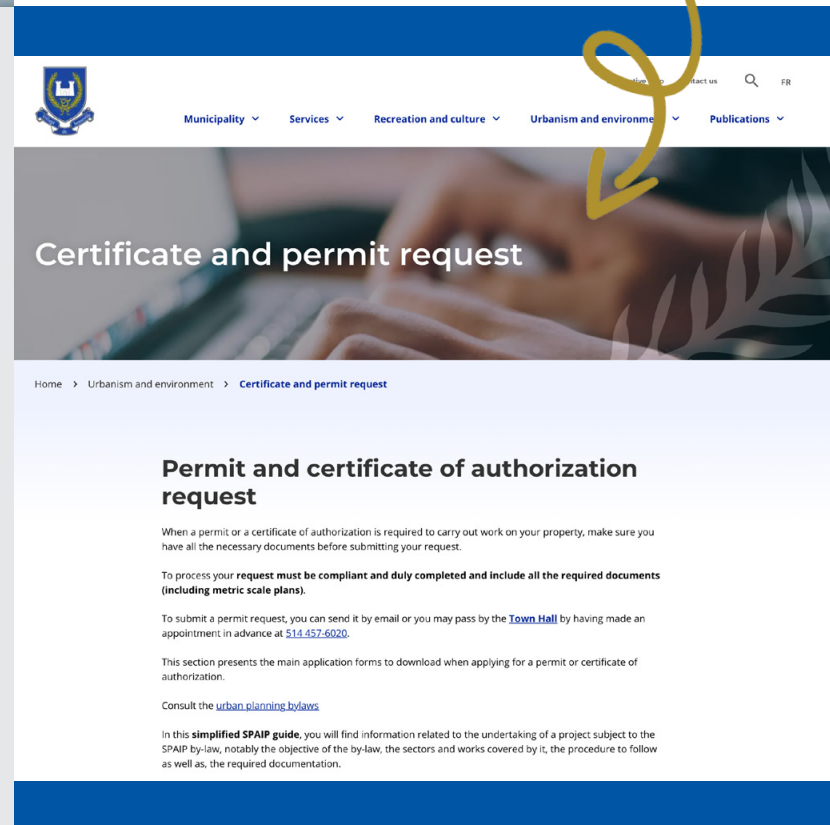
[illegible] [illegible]ntact us FR

Municipality Services Recreation and culture Urbanism and environme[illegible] Publications

Certificate and permit request

Home > Urbanism and environment > Certificate and permit request

Permit and certificate of authorization request

When a permit or a certificate of authorization is required to carry out work on your property, make sure you have all the necessary documents before submitting your request.

To process your request must be compliant and duly completed and include all the required documents (including metric scale plans).

To submit a permit request, you can send it by email or you may pass by the Town Hall by having made an appointment in advance at 514 457-6020.

This section presents the main application forms to download when applying for a permit or certificate of authorization.

Consult the urban planning bylaws

In this simplified SPAIP guide, you will find information related to the undertaking of a project subject to the SPAIP by-law, notably the objective of the by-law, the sectors and works covered by it, the procedure to follow as well as, the required documentation.